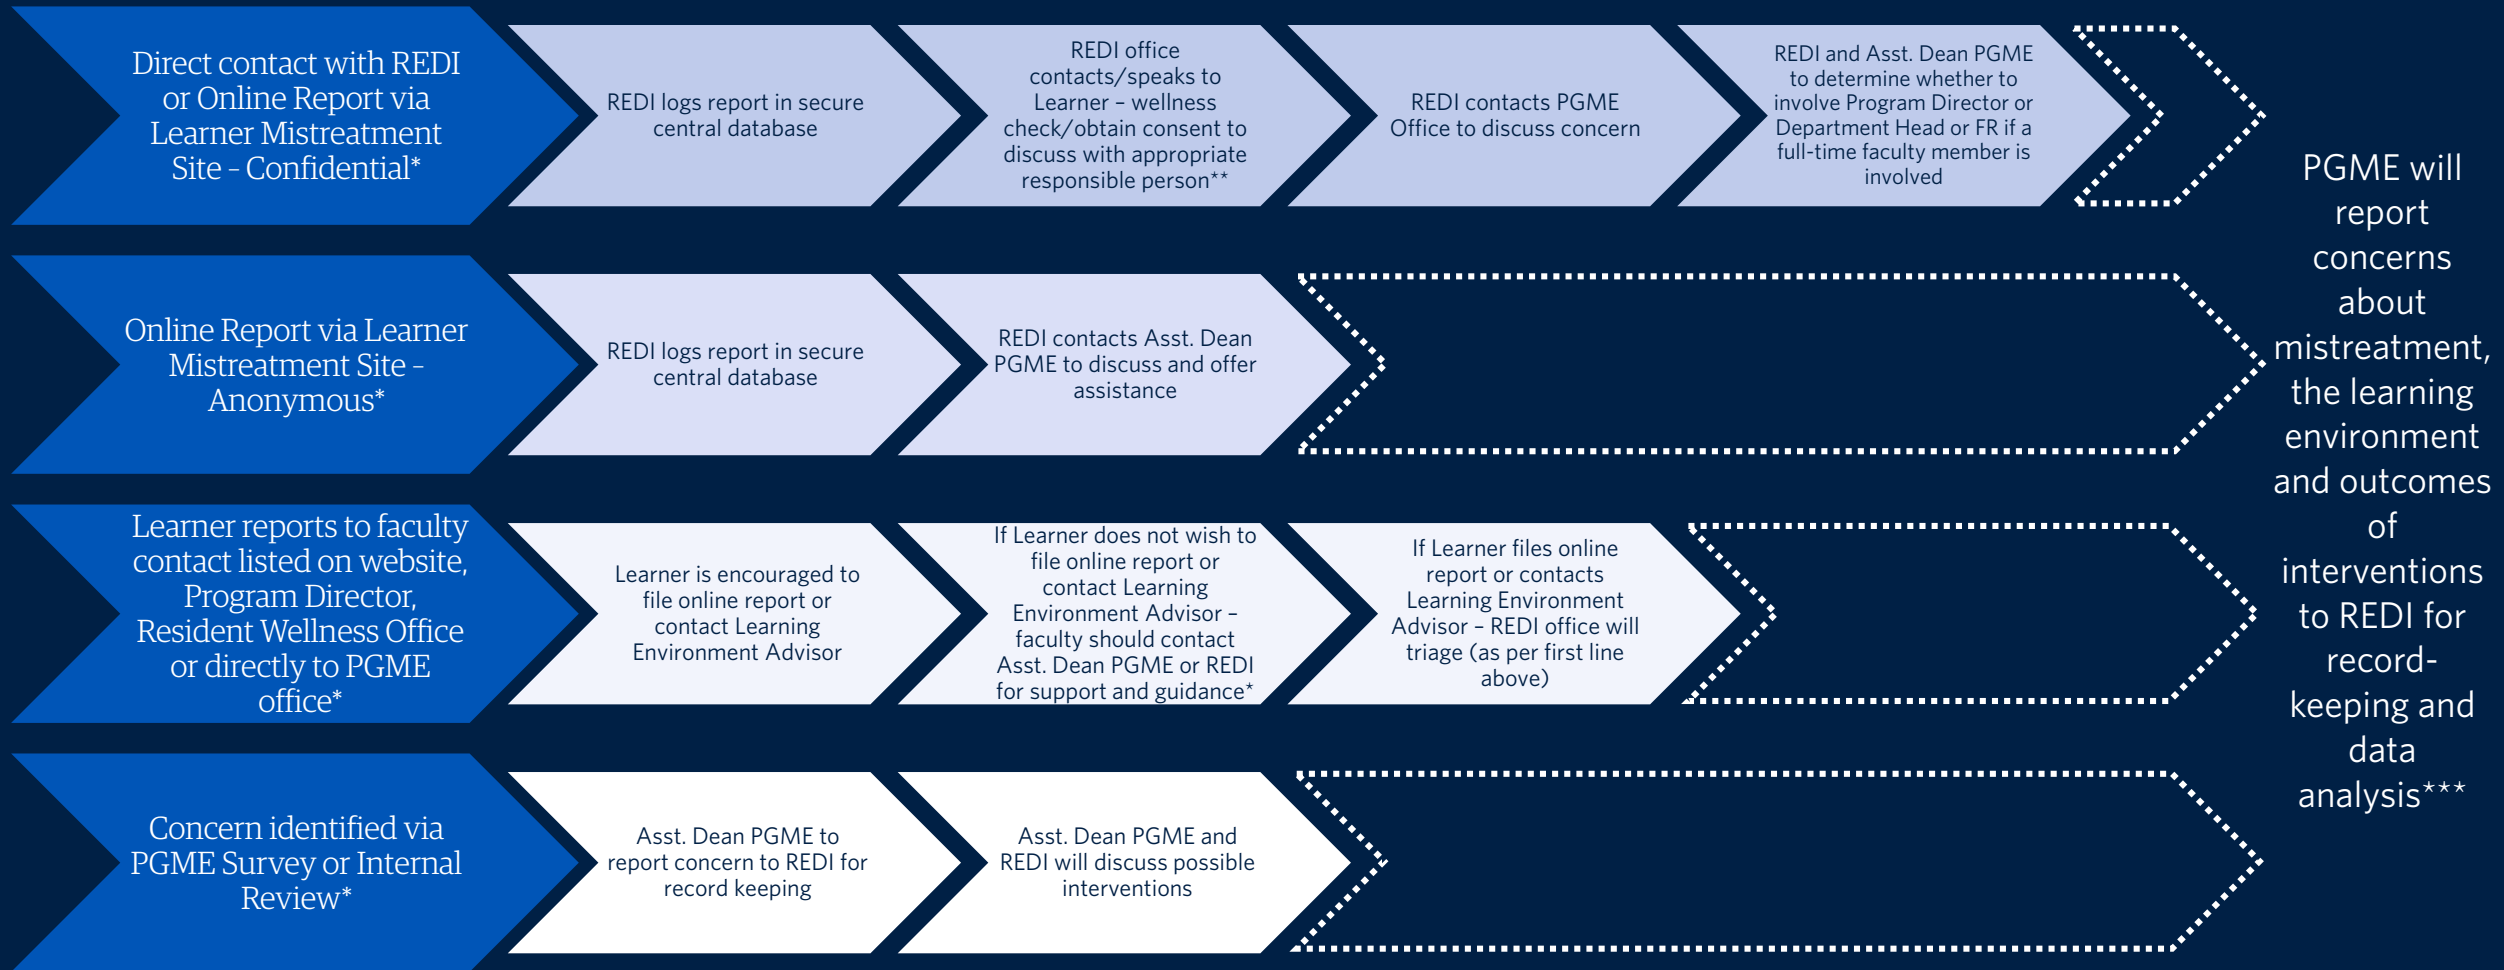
Direct contact with REDI or Online Report via Learner Mistreatment Site - Confidential*

REDI logs report in secure central database

REDI office contacts/speaks to Learner – wellness check/obtain consent to discuss with appropriate responsible person**

REDI contacts PGME Office to discuss concern

REDI and Asst. Dean PGME to determine whether to involve Program Director or Department Head or FR if a full-time faculty member is involved

Online Report via Learner Mistreatment Site - Anonymous*

REDI logs report in secure central database

REDI contacts Asst. Dean PGME to discuss and offer assistance

Learner reports to faculty contact listed on website, Program Director, Resident Wellness Office or directly to PGME office*

Learner is encouraged to file online report or contact Learning Environment Advisor

If Learner does not wish to file online report or contact Learning Environment Advisor – faculty should contact Asst. Dean PGME or REDI for support and guidance*

If Learner files online report or contacts Learning Environment Advisor – REDI office will triage (as per first line above)

Concern identified via PGME Survey or Internal Review*

Asst. Dean PGME to report concern to REDI for record keeping

Asst. Dean PGME and REDI will discuss possible interventions

PGME will report concerns about mistreatment, the learning environment and outcomes of interventions to REDI for record-keeping and data analysis***